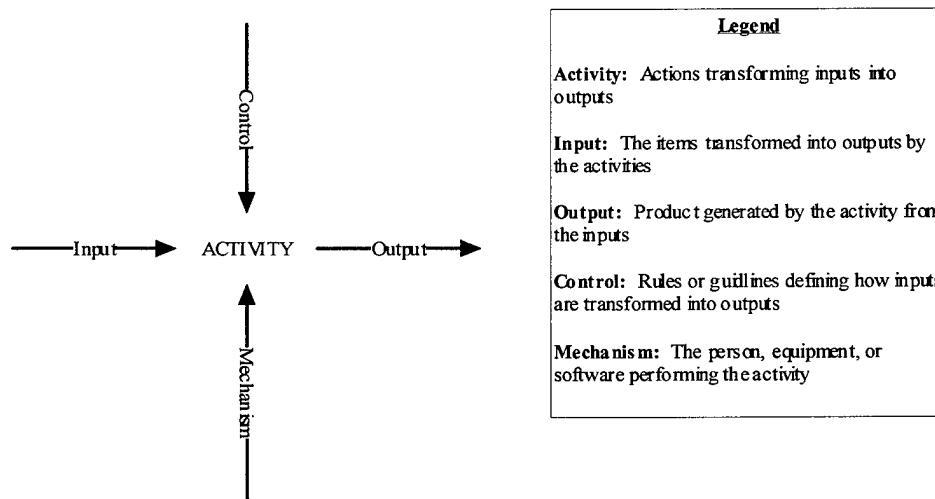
Control

Input ACTIVITY Output

Mechanism

Legend

Activity: Actions transforming inputs into outputs

Input: The items transformed into outputs by the activities

Output: Product generated by the activity from the inputs

Control: Rules or guidlines defining how inputs are transformed into outputs

Mechanism: The person, equipment, or software performing the activity